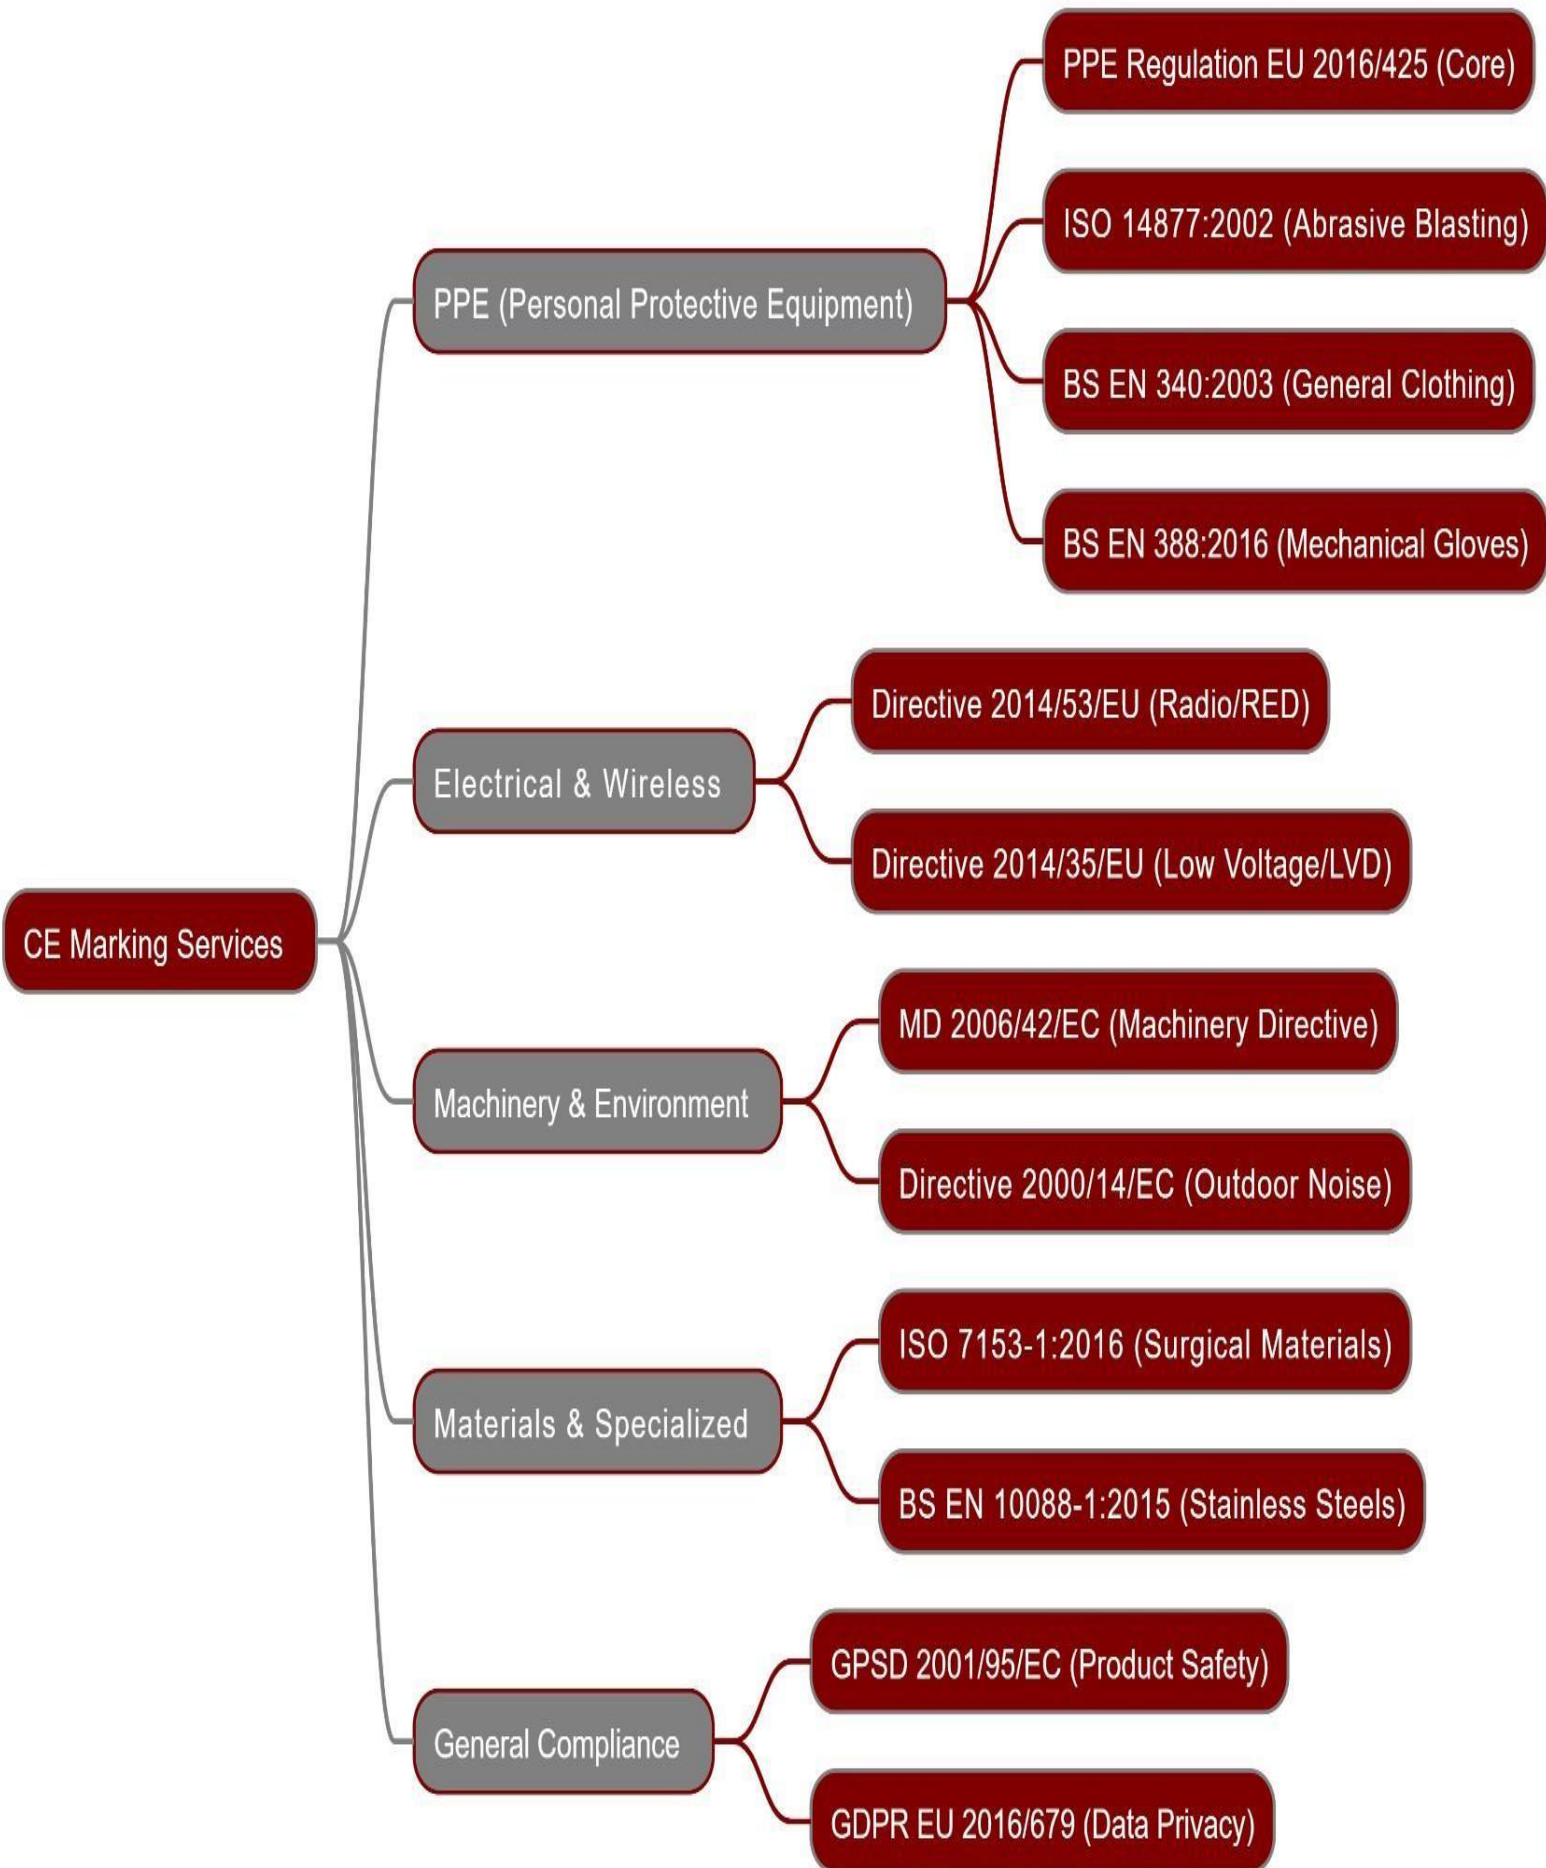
CE Marking Services

PPE (Personal Protective Equipment)

PPE Regulation EU 2016/425 (Core)

ISO 14877:2002 (Abrasive Blasting)

BS EN 340:2003 (General Clothing)

BS EN 388:2016 (Mechanical Gloves)

Electrical & Wireless

Directive 2014/53/EU (Radio/RED)

Directive 2014/35/EU (Low Voltage/LVD)

Machinery & Environment

MD 2006/42/EC (Machinery Directive)

Directive 2000/14/EC (Outdoor Noise)

Materials & Specialized

ISO 7153-1:2016 (Surgical Materials)

BS EN 10088-1:2015 (Stainless Steels)

General Compliance

GPSD 2001/95/EC (Product Safety)

GDPR EU 2016/679 (Data Privacy)